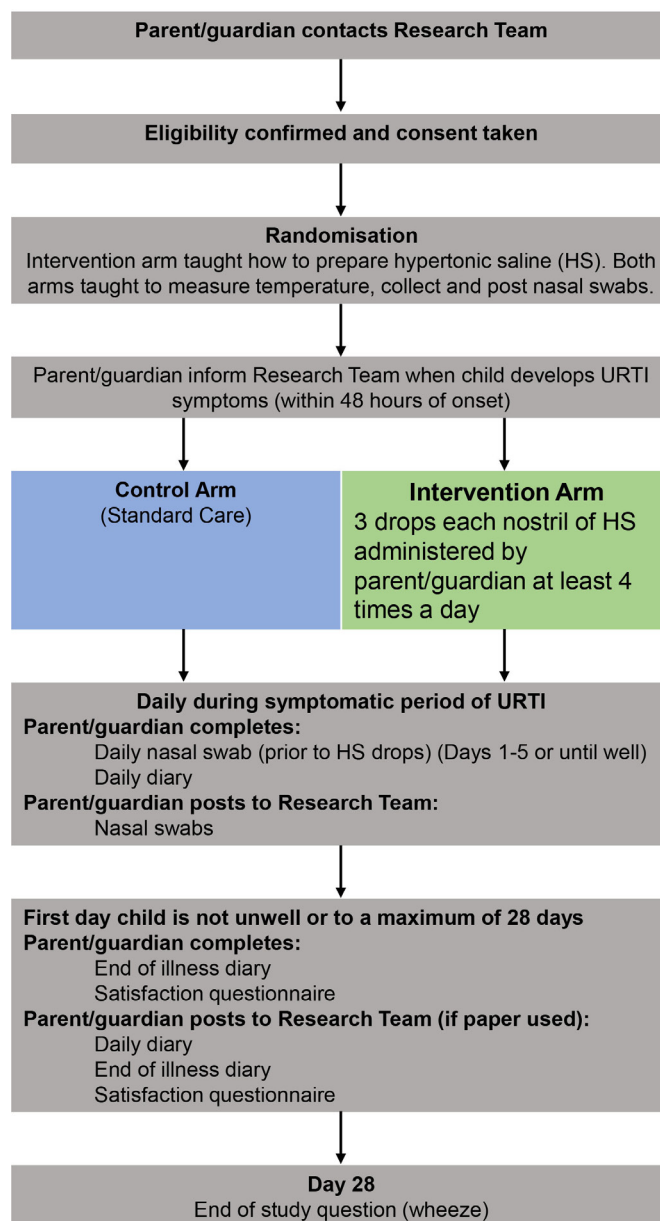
Parent/guardian contacts Research Team

Eligibility confirmed and consent taken

Randomisation
Intervention arm taught how to prepare hypertonic saline (HS). Both arms taught to measure temperature, collect and post nasal swabs.

Parent/guardian inform Research Team when child develops URTI symptoms (within 48 hours of onset)

Control Arm
(Standard Care)

Intervention Arm
3 drops each nostril of HS administered by parent/guardian at least 4 times a day

Daily during symptomatic period of URTI
Parent/guardian completes:
Daily nasal swab (prior to HS drops) (Days 1-5 or until well)
Daily diary
Parent/guardian posts to Research Team:
Nasal swabs

First day child is not unwell or to a maximum of 28 days
Parent/guardian completes:
End of illness diary
Satisfaction questionnaire
Parent/guardian posts to Research Team (if paper used):
Daily diary
End of illness diary
Satisfaction questionnaire

Day 28
End of study question (wheeze)